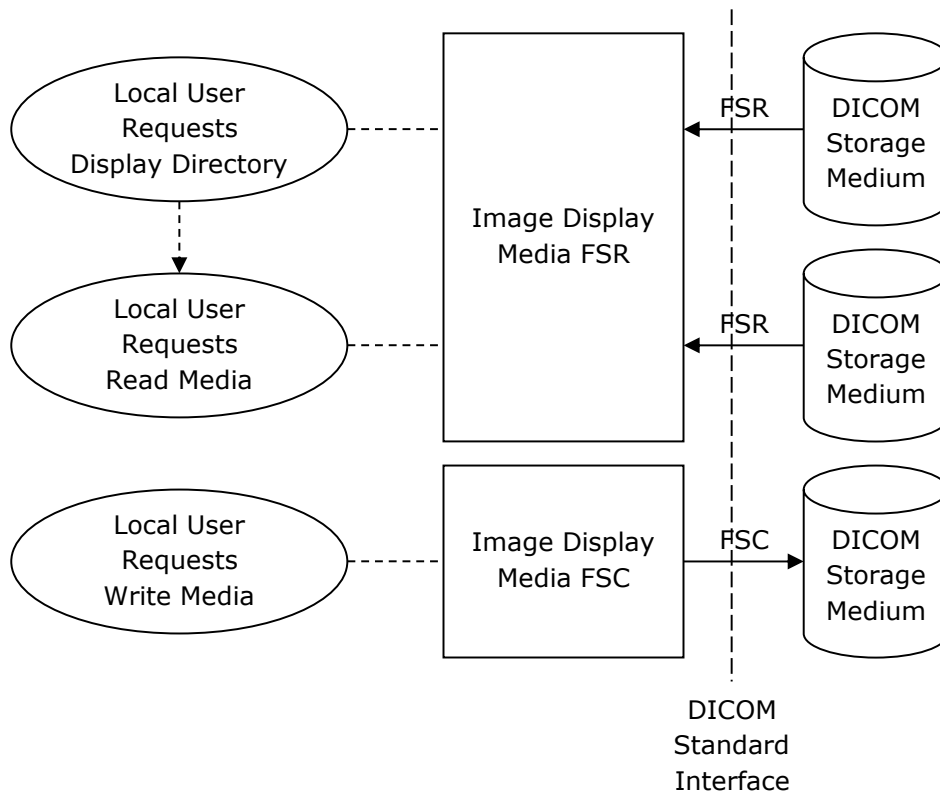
Local User Requests Display Directory

Local User Requests Read Media

Local User Requests Write Media

Image Display Media FSR

Image Display Media FSC

FSR

FSR

FSC

DICOM Storage Medium

DICOM Storage Medium

DICOM Storage Medium

DICOM Standard Interface